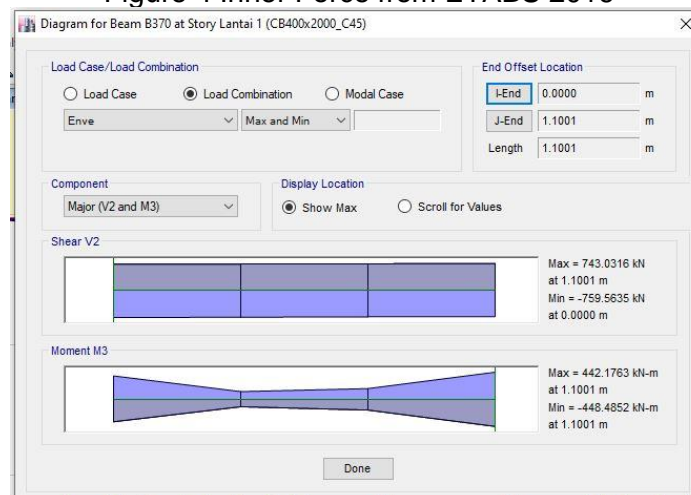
Figure 4 Inner Force from ETABS 2016

Diagram for Beam B370 at Story Lantai 1 (CB400x2000_C45)

Load Case/Load Combination

Load Case

Load Combination

Modal Case

Enve

Max and Min

End Offset Location

I-End 0.0000 m

J-End 1.1001 m

Length 1.1001 m

Component

Major (V2 and M3)

Display Location

Show Max

Scroll for Values

Shear V2

Max = 743.0316 kN at 1.1001 m
Min = -759.5635 kN at 0.0000 m

Moment M3

Max = 442.1763 kN-m at 1.1001 m
Min = -448.4852 kN-m at 1.1001 m

Done